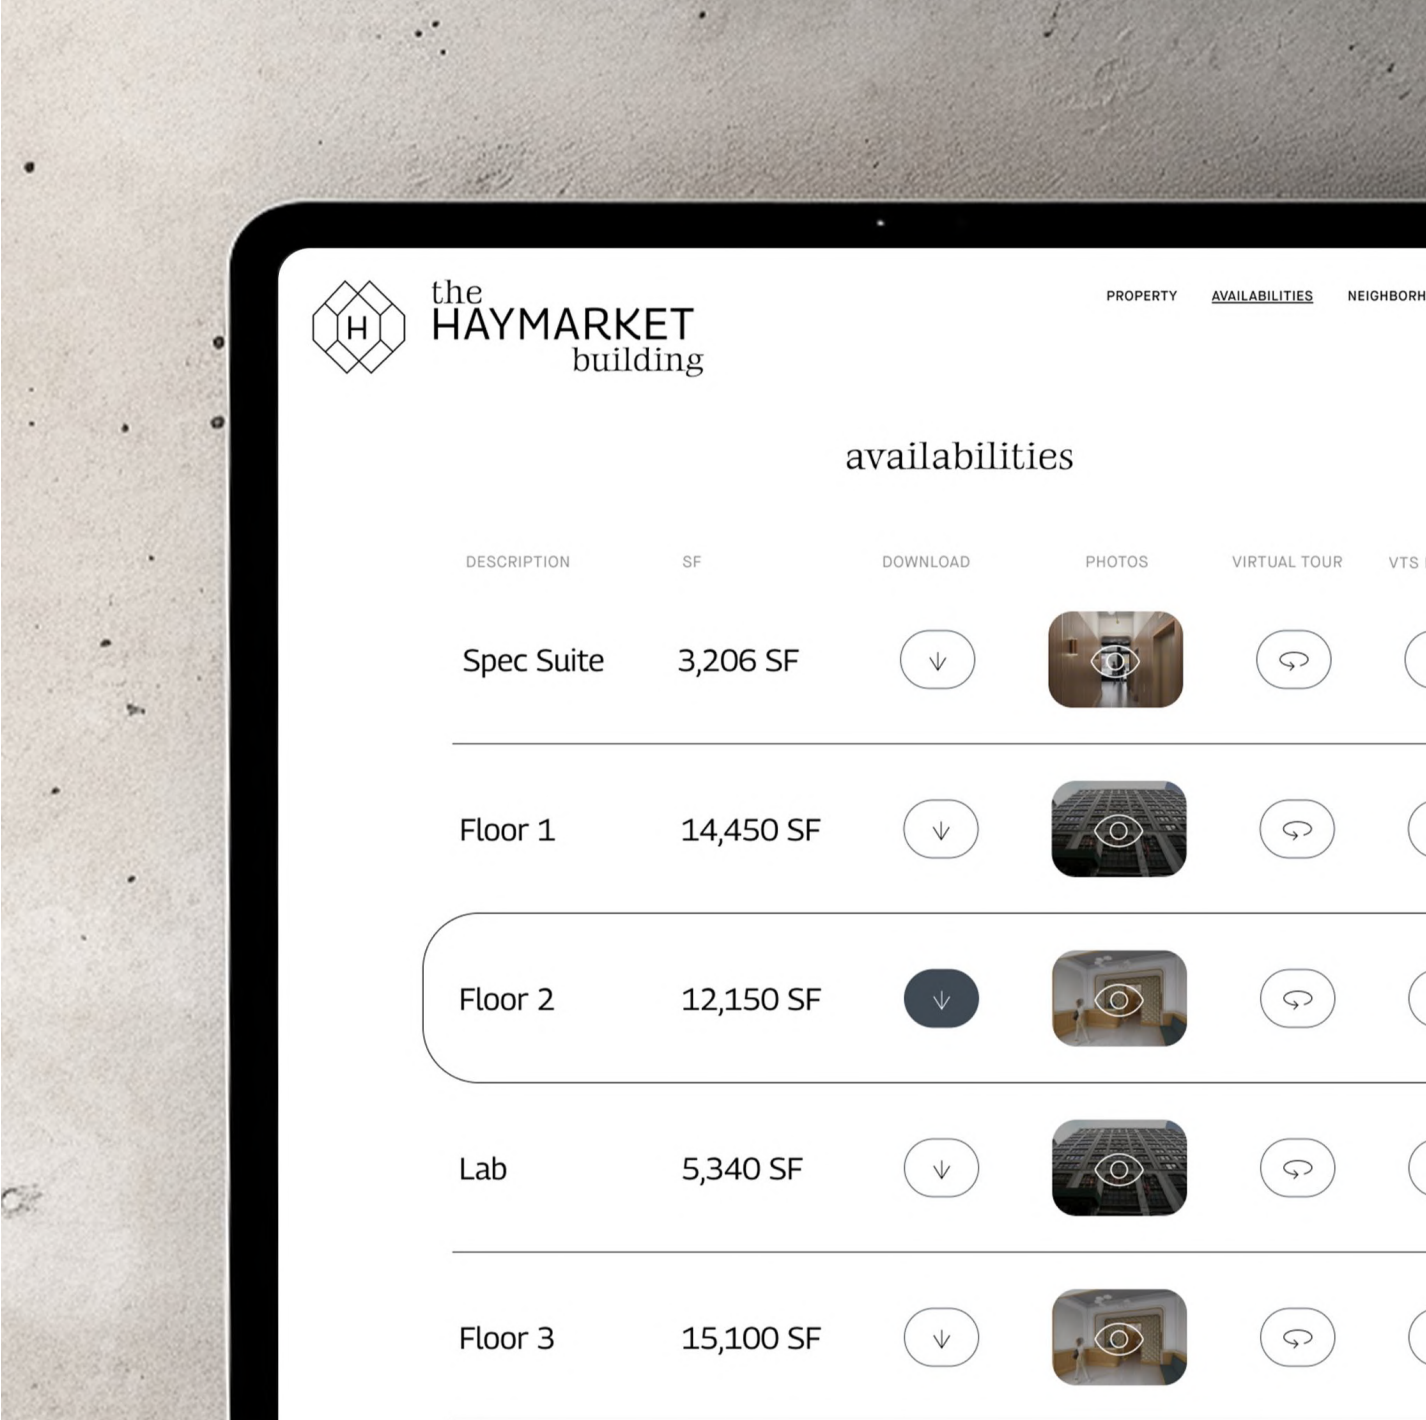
H

the HAYMARKET building

PROPERTY AVAILABILITIES NEIGHBORH

availabilities

| DESCRIPTION | SF | DOWNLOAD | PHOTOS | VIRTUAL TOUR | VTS |
|---|---|---|---|---|---|
| Spec Suite | 3,206 SF | | | | |
| Floor 1 | 14,450 SF | | | | |
| Floor 2 | 12,150 SF | | | | |
| Lab | 5,340 SF | | | | |
| Floor 3 | 15,100 SF | | | | |